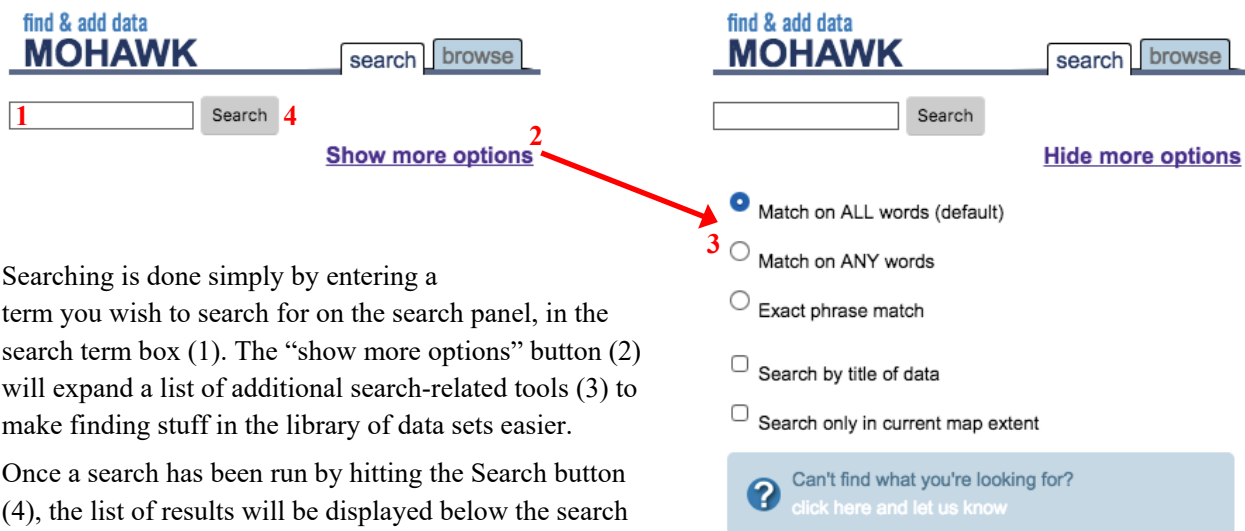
find & add data
MOHAWK

search browse

1 Search 4

2
Show more options

find & add data
MOHAWK

search browse

Search

Hide more options

Match on ALL words (default)

3 Match on ANY words

Exact phrase match

Search by title of data

Search only in current map extent

Can't find what you're looking for?
click here and let us know

Searching is done simply by entering a term you wish to search for on the search panel, in the search term box (1). The “show more options” button (2) will expand a list of additional search-related tools (3) to make finding stuff in the library of data sets easier.

Once a search has been run by hitting the Search button (4), the list of results will be displayed below the search